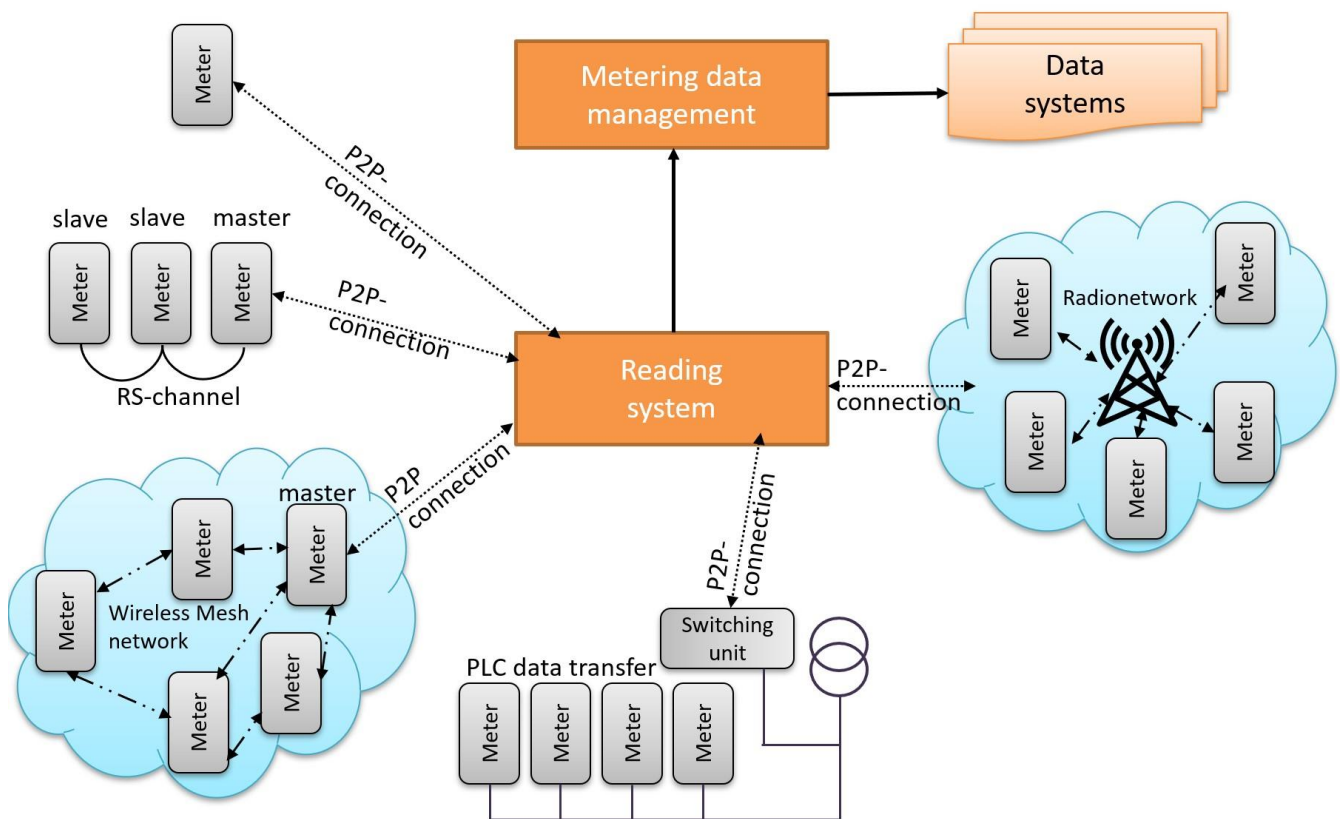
Meter

P2P-connection

Metering data management

Data systems

slave slave master

Meter Meter Meter

P2P-connection

RS-channel

Reading system

P2P-connection

Radionetwork

Meter

Meter

Meter

Meter

Meter

P2P connection

master

Meter

Meter

Meter

Wireless Mesh network

Meter

Meter

P2P-connection

Switching unit

PLC data transfer

Meter Meter Meter Meter